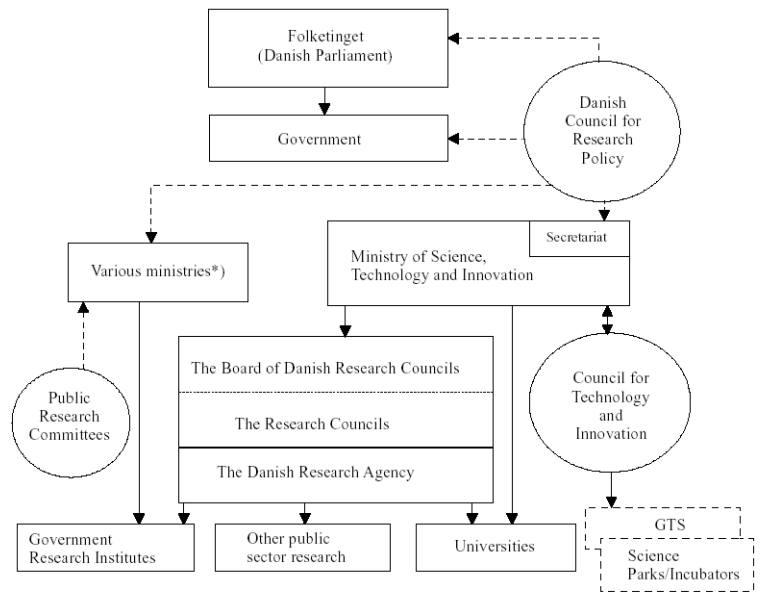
Folketinget
(Danish Parliament)

Government

Danish Council for Research Policy

Various ministries*)

Secretariat

Ministry of Science, Technology and Innovation

The Board of Danish Research Councils

The Research Councils

The Danish Research Agency

Public Research Committees

Council for Technology and Innovation

GTS

Science Parks/Incubators

Government Research Institutes

Other public sector research

Universities